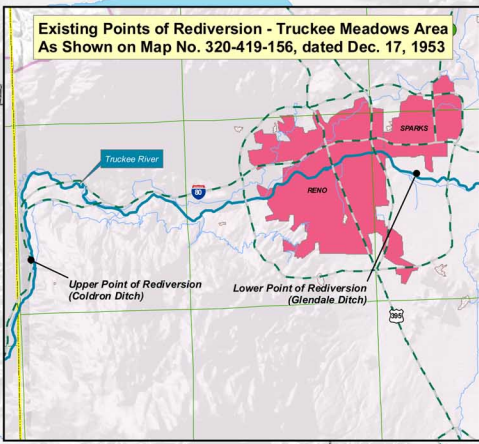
Existing Points of Rediversion - Truckee Meadows Area
As Shown on Map No. 320-419-156, dated Dec. 17, 1953

Truckee River

80

SPARKS

RENO

Upper Point of Rediversion
(Coldron Ditch)

Lower Point of Rediversion
(Glendale Ditch)

395